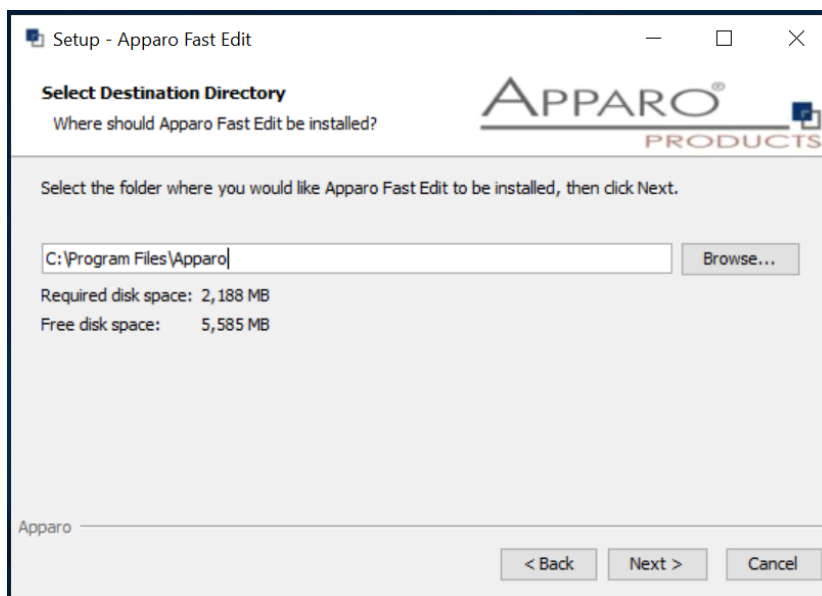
Setup - Apparo Fast Edit

Select Destination Directory

Where should Apparo Fast Edit be installed?

APPARO®
PRODUCTS

Select the folder where you would like Apparo Fast Edit to be installed, then click Next.

C:\Program Files\Apparo

Browse...

Required disk space: 2,188 MB
Free disk space: 5,585 MB

Apparo

< Back
Next >
Cancel